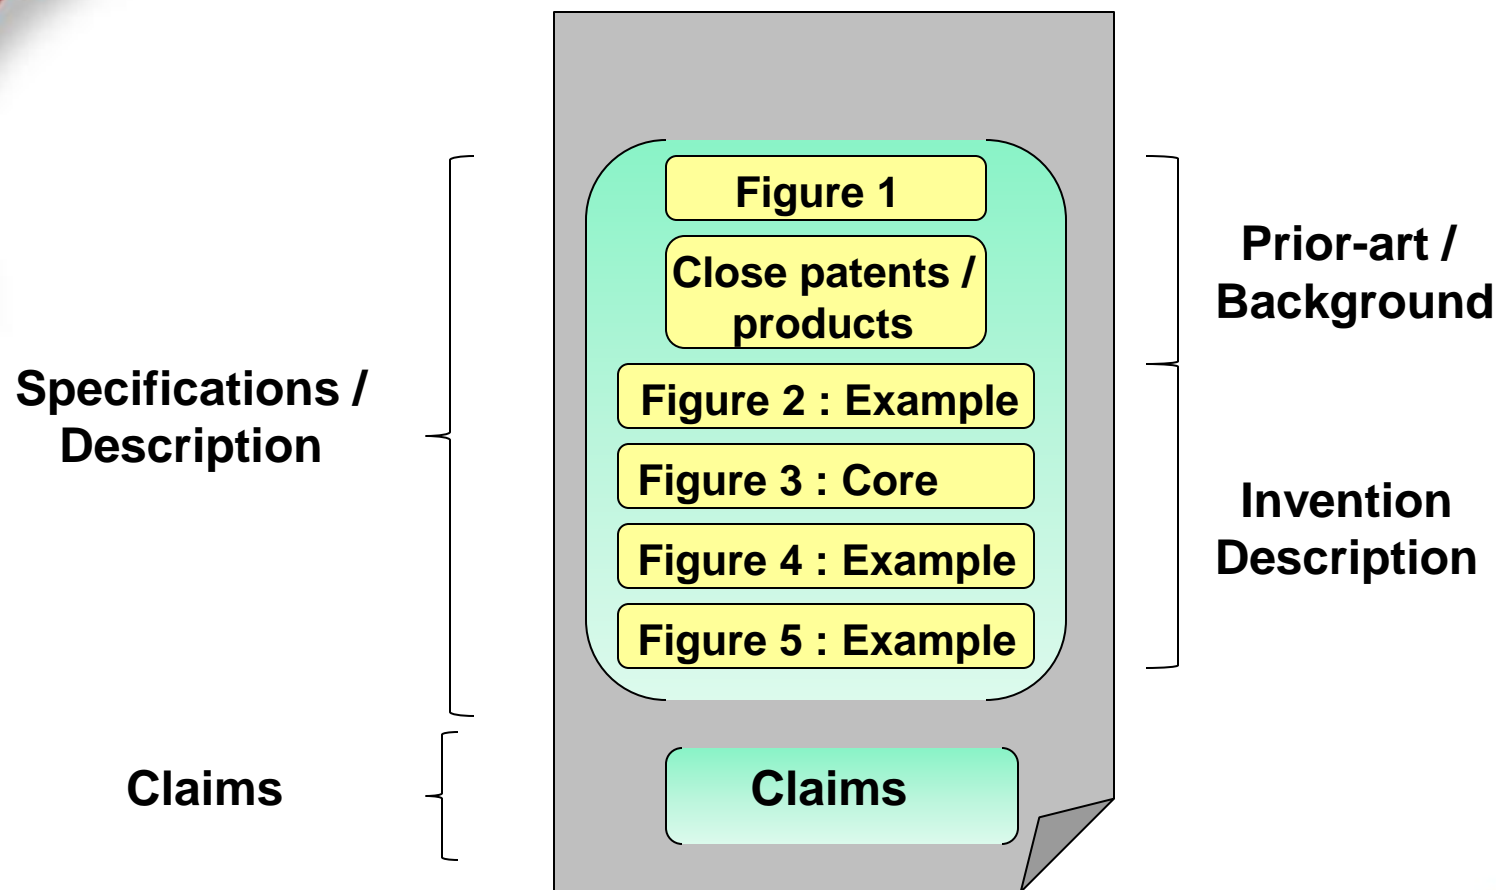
Figure 1

Close patents / products

Figure 2 : Example

Figure 3 : Core

Figure 4 : Example

Figure 5 : Example

Claims

Specifications / Description

Claims

Prior-art / Background

Invention Description